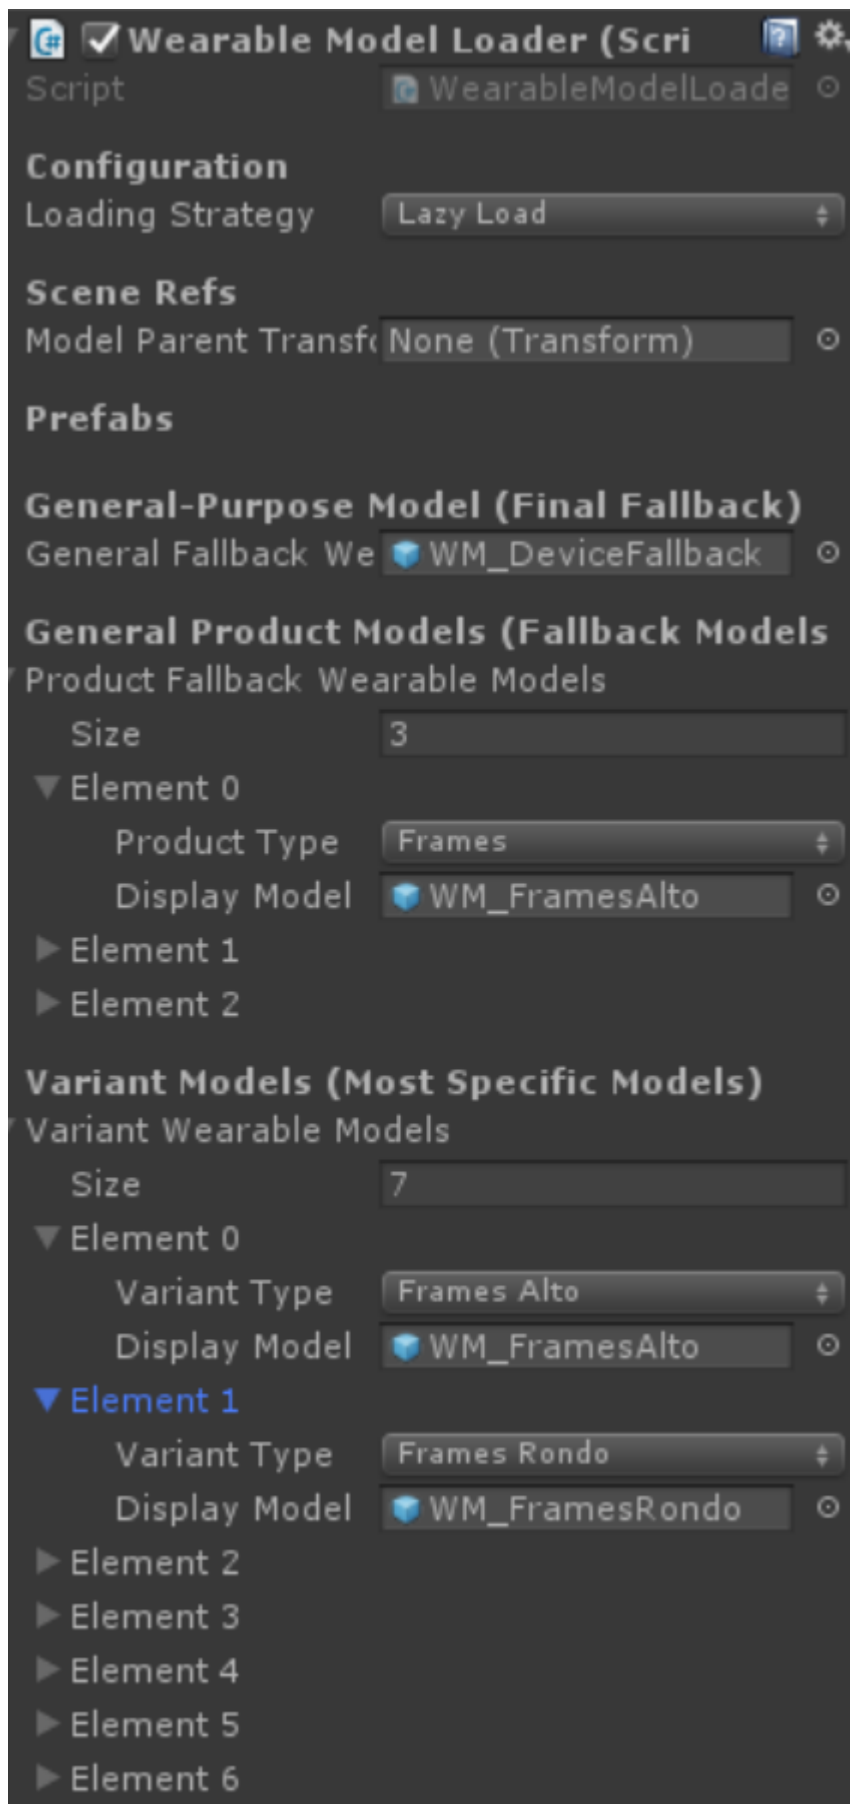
Wearable Model Loader (Scri

Script WearableModelLoade

Configuration

Loading Strategy Lazy Load

Scene Refs

Model Parent Transf None (Transform)

Prefabs

General-Purpose Model (Final Fallback)

General Fallback We WM_DeviceFallback

General Product Models (Fallback Models

Product Fallback Wearable Models

Size 3

Element 0

Product Type Frames

Display Model WM_FramesAlto

Element 1

Element 2

Variant Models (Most Specific Models)

Variant Wearable Models

Size 7

Element 0

Variant Type Frames Alto

Display Model WM_FramesAlto

Element 1

Variant Type Frames Rondo

Display Model WM_FramesRondo

Element 2

Element 3

Element 4

Element 5

Element 6